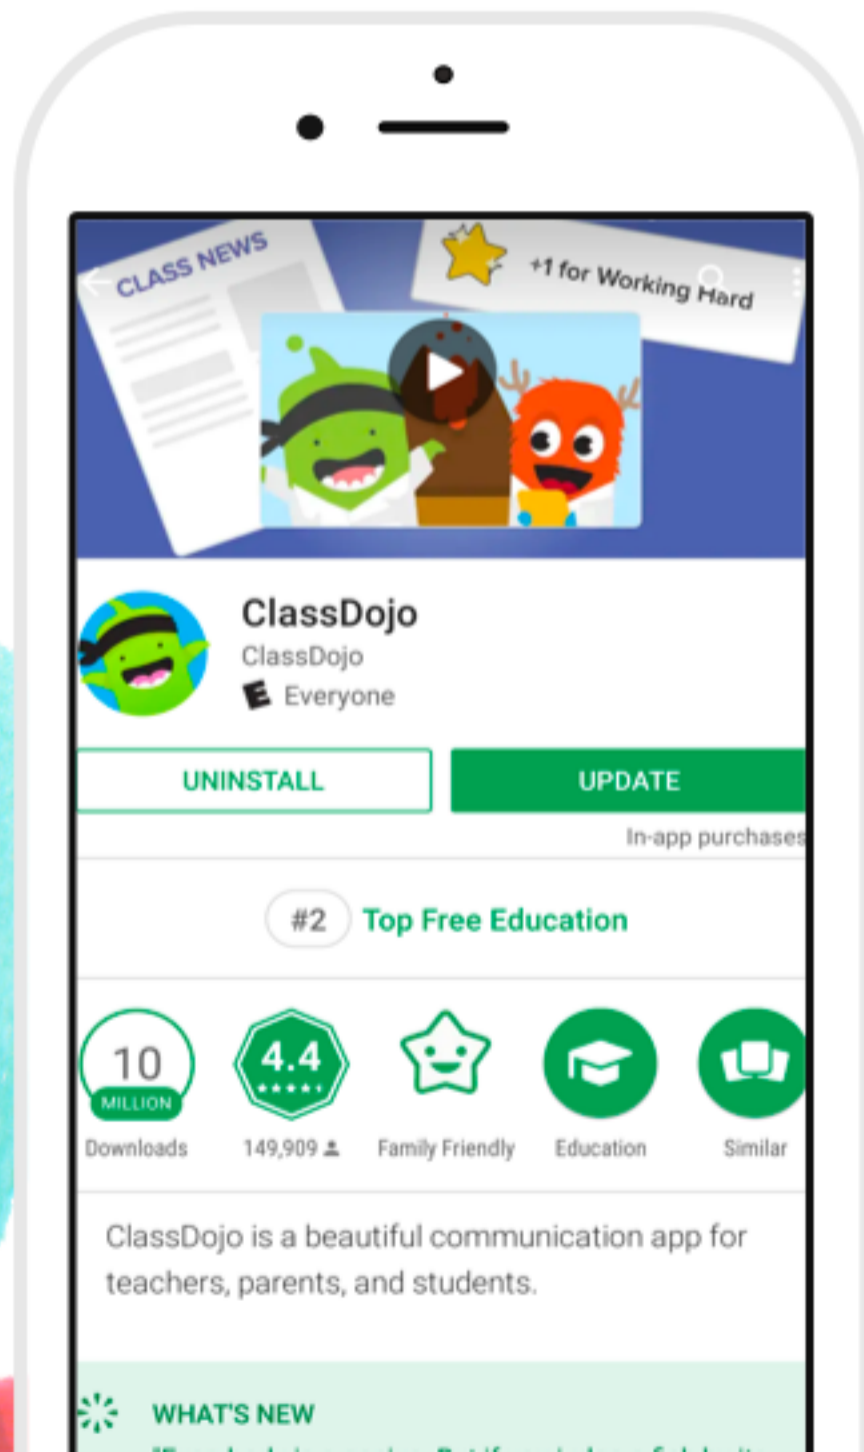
CLASS NEWS

+1 for Working Hard

ClassDojo
ClassDojo
E Everyone

UNINSTALL

UPDATE

In-app purchases

#2 Top Free Education

10 MILLION
Downloads

4.4
149,909

Family Friendly

Education

Similar

ClassDojo is a beautiful communication app for teachers, parents, and students.

WHAT'S NEW

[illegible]